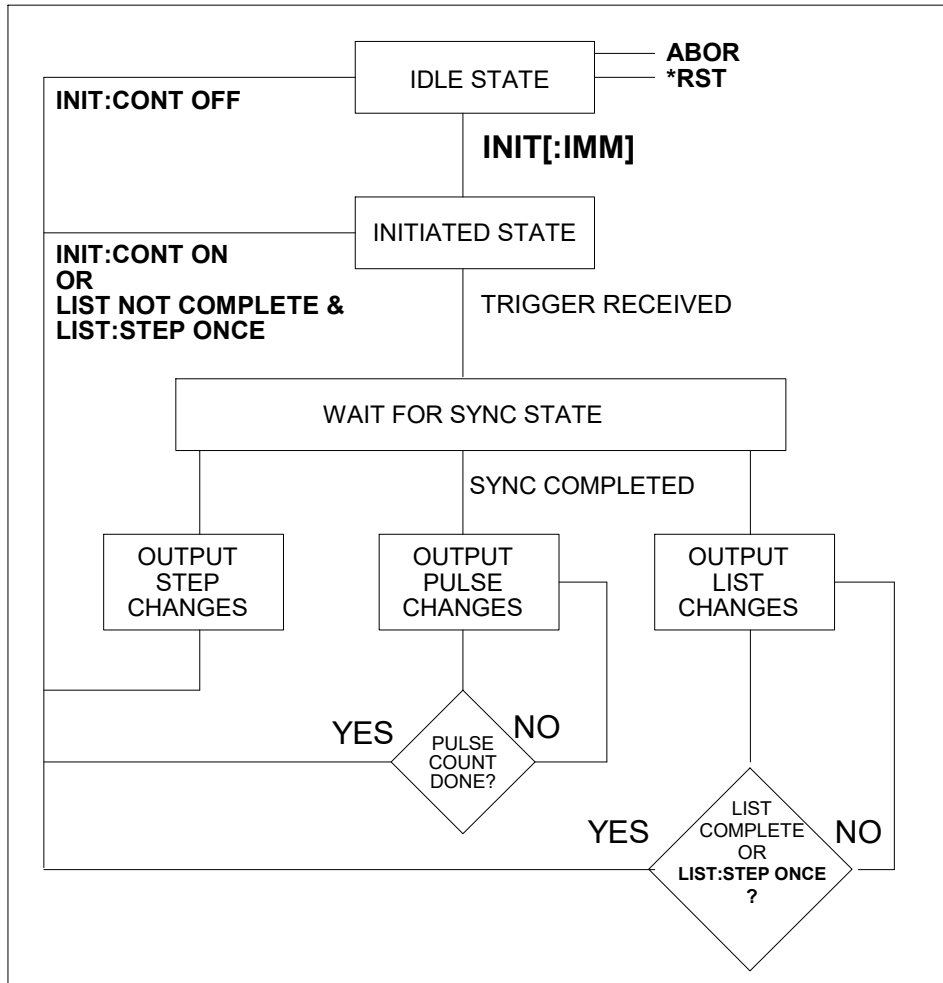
IDLE STATE

ABOR
*RST

INIT:CONT OFF

INIT[:IMM]

INITIATED STATE

INIT:CONT ON
OR
LIST NOT COMPLETE &
LIST:STEP ONCE

TRIGGER RECEIVED

WAIT FOR SYNC STATE

SYNC COMPLETED

OUTPUT STEP CHANGES

OUTPUT PULSE CHANGES

OUTPUT LIST CHANGES

YES

PULSE COUNT DONE?

NO

YES

LIST COMPLETE OR LIST:STEP ONCE ?

NO